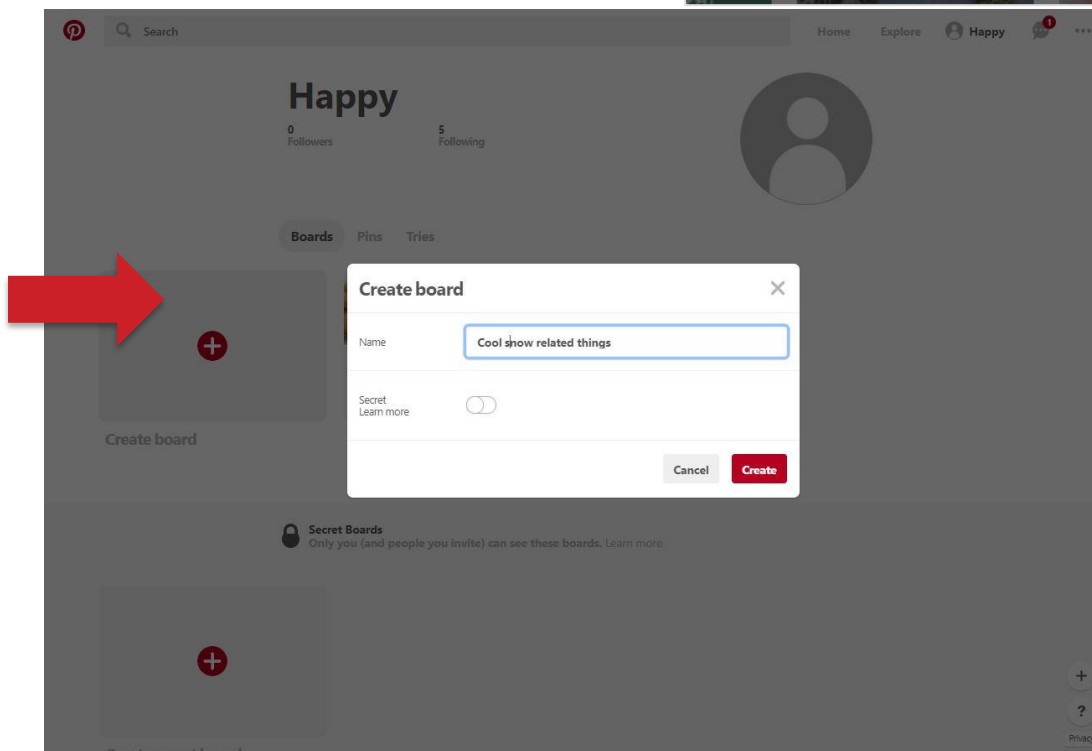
Search

Home Explore Happy 1 ...

Happy

0 Followers

5 Following

Boards Pins Tries

Create board

Create board

Name Cool show related things

Secret Learn more

Cancel Create

Secret Boards
Only you (and people you invite) can see these boards. Learn more

+
?
Privac